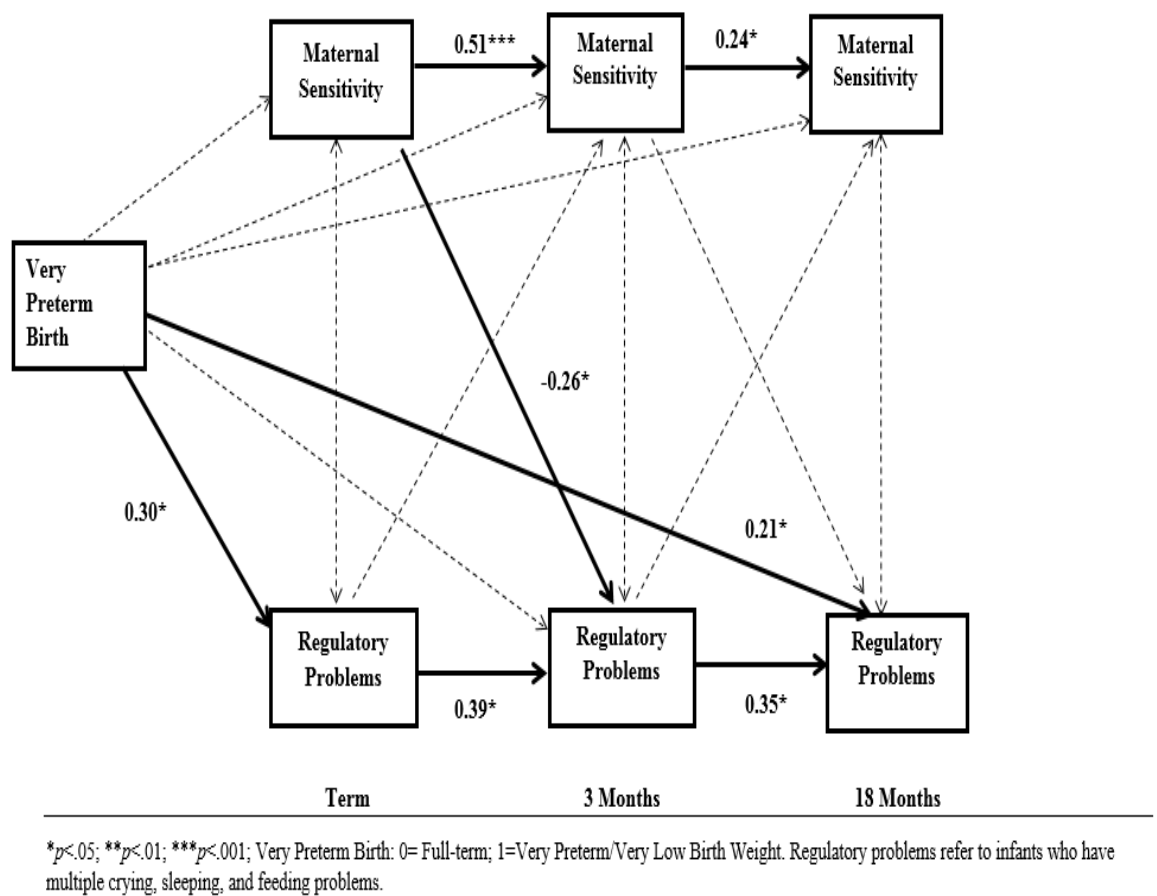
Maternal Sensitivity

0.51***

Maternal Sensitivity

0.24*

Maternal Sensitivity

Very Preterm Birth

-0.26*

0.30*

0.21*

Regulatory Problems

0.39*

Regulatory Problems

0.35*

Regulatory Problems

Term

3 Months

18 Months

*p<.05; **p<.01; ***p<.001; Very Preterm Birth: 0= Full-term; 1=Very Preterm/Very Low Birth Weight. Regulatory problems refer to infants who have multiple crying, sleeping, and feeding problems.